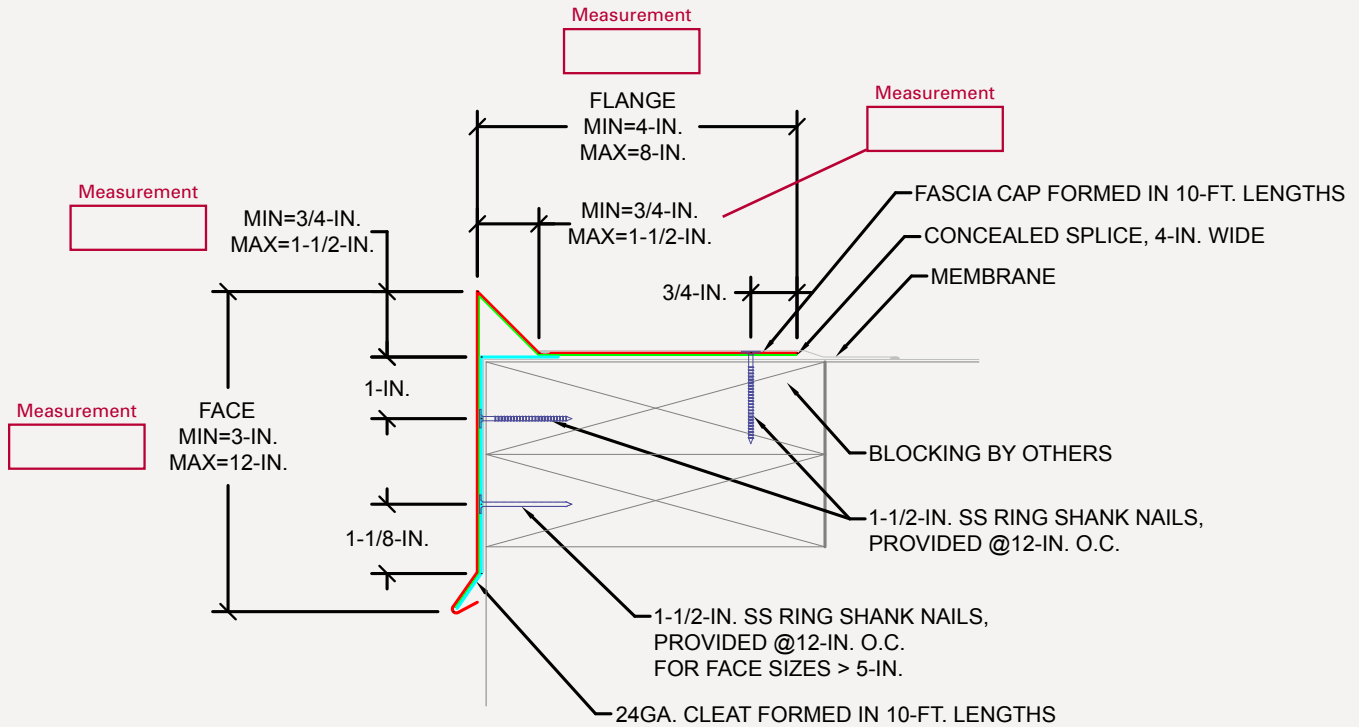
Measurement

FLANGE
MIN=4-IN.
MAX=8-IN.

Measurement

Measurement

MIN=3/4-IN.
MAX=1-1/2-IN.

MIN=3/4-IN.
MAX=1-1/2-IN.

FASCIA CAP FORMED IN 10-FT. LENGTHS

CONCEALED SPLICE, 4-IN. WIDE

MEMBRANE

3/4-IN.

1-IN.

Measurement

FACE
MIN=3-IN.
MAX=12-IN.

BLOCKING BY OTHERS

1-1/2-IN. SS RING SHANK NAILS,
PROVIDED @12-IN. O.C.

1-1/8-IN.

1-1/2-IN. SS RING SHANK NAILS,
PROVIDED @12-IN. O.C.
FOR FACE SIZES > 5-IN.

24GA. CLEAT FORMED IN 10-FT. LENGTHS